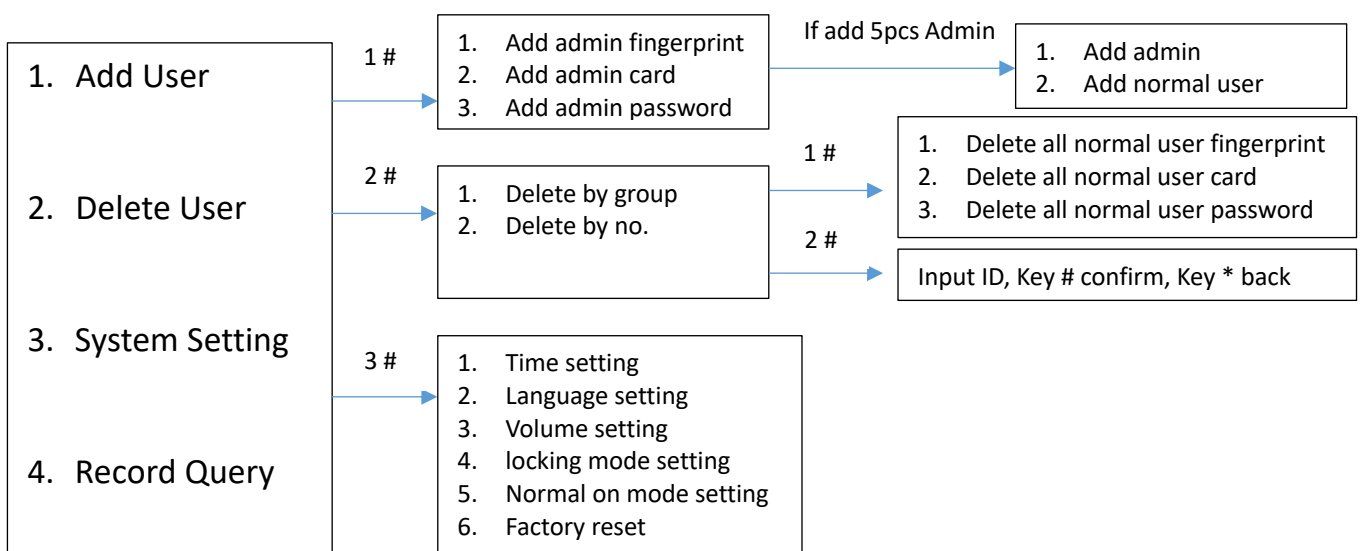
1. Add User

2. Delete User

3. System Setting

4. Record Query

1 #

1. Add admin fingerprint
2. Add admin card
3. Add admin password

If add 5pcs Admin

1. Add admin
2. Add normal user

2 #

1. Delete by group
2. Delete by no.

1 #

1. Delete all normal user fingerprint
2. Delete all normal user card
3. Delete all normal user password

2 #

Input ID, Key # confirm, Key * back

3 #

1. Time setting
2. Language setting
3. Volume setting
4. locking mode setting
5. Normal on mode setting
6. Factory reset